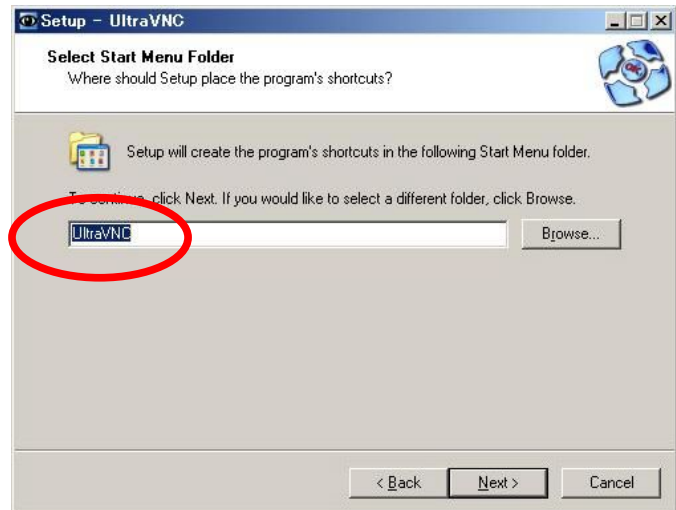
Setup – UltraVNC

Select Start Menu Folder
Where should Setup place the program's shortcuts?

Setup will create the program's shortcuts in the following Start Menu folder.

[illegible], click Next. If you would like to select a different folder, click Browse.

UltraVNC

Browse...

< Back

Next >

Cancel